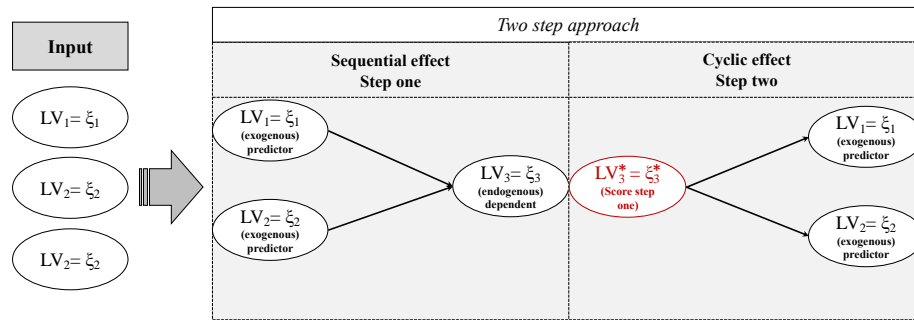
Input

$LV_1 = \xi_1$

$LV_2 = \xi_2$

$LV_2 = \xi_2$

*Two step approach*

**Sequential effect Step one**

**Cyclic effect Step two**

$LV_1 = \xi_1$ (exogenous) predictor

$LV_2 = \xi_2$ (exogenous) predictor

$LV_3 = \xi_3$ (endogenous) dependent

$LV_3^* = \xi_3^*$ (Score step one)

$LV_1 = \xi_1$ (exogenous) predictor

$LV_2 = \xi_2$ (exogenous) predictor